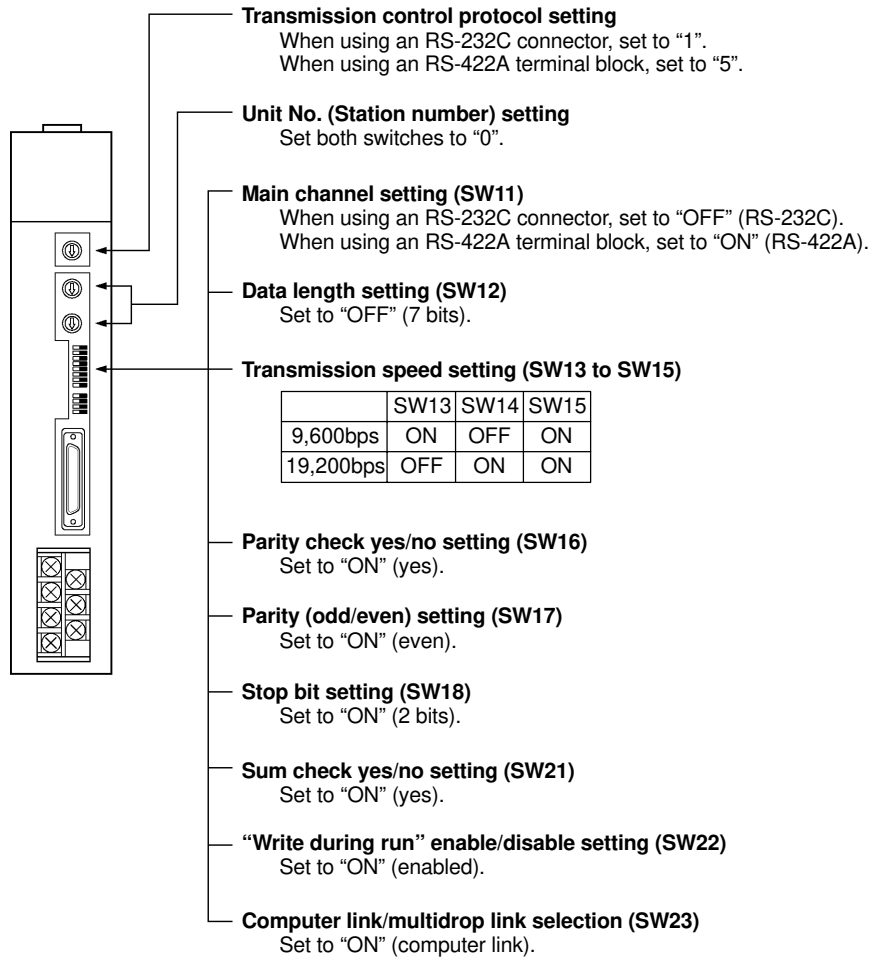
Transmission control protocol setting
When using an RS-232C connector, set to "1".
When using an RS-422A terminal block, set to "5".

Unit No. (Station number) setting
Set both switches to "0".

Main channel setting (SW11)
When using an RS-232C connector, set to "OFF" (RS-232C).
When using an RS-422A terminal block, set to "ON" (RS-422A).

Data length setting (SW12)
Set to "OFF" (7 bits).

Transmission speed setting (SW13 to SW15)

| | SW13 | SW14 | SW15 |
|---|---|---|---|
| 9,600bps | ON | OFF | ON |
| 19,200bps | OFF | ON | ON |

Parity check yes/no setting (SW16)
Set to "ON" (yes).

Parity (odd/even) setting (SW17)
Set to "ON" (even).

Stop bit setting (SW18)
Set to "ON" (2 bits).

Sum check yes/no setting (SW21)
Set to "ON" (yes).

"Write during run" enable/disable setting (SW22)
Set to "ON" (enabled).

Computer link/multidrop link selection (SW23)
Set to "ON" (computer link).